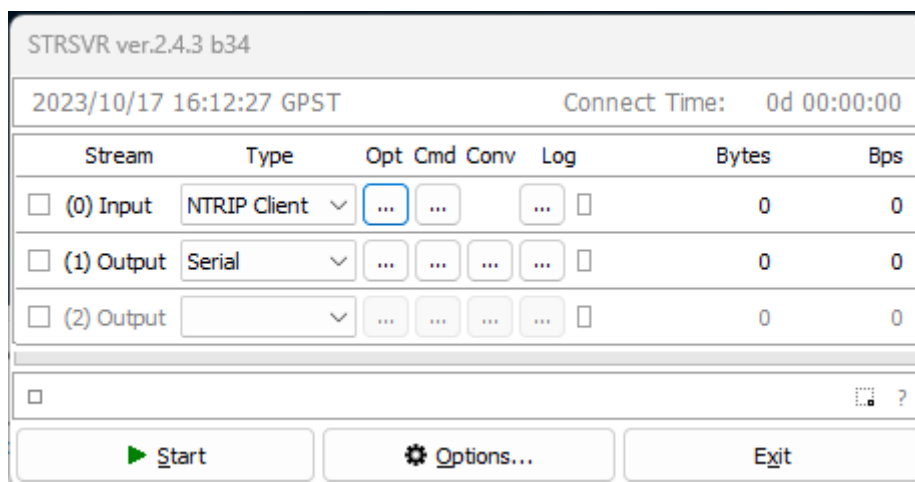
STRSVR ver.2.4.3 b34

2023/10/17 16:12:27 GPST Connect Time: 0d 00:00:00

| Stream | Type | Opt | Cmd | Conv | Log | Bytes | Bps |
|---|---|---|---|---|---|---|---|
| (0) Input | NTRIP Client | ... | ... | | ... | 0 | 0 |
| (1) Output | Serial | ... | ... | ... | ... | 0 | 0 |
| (2) Output | | ... | ... | ... | ... | 0 | 0 |

?

Start Options... Exit